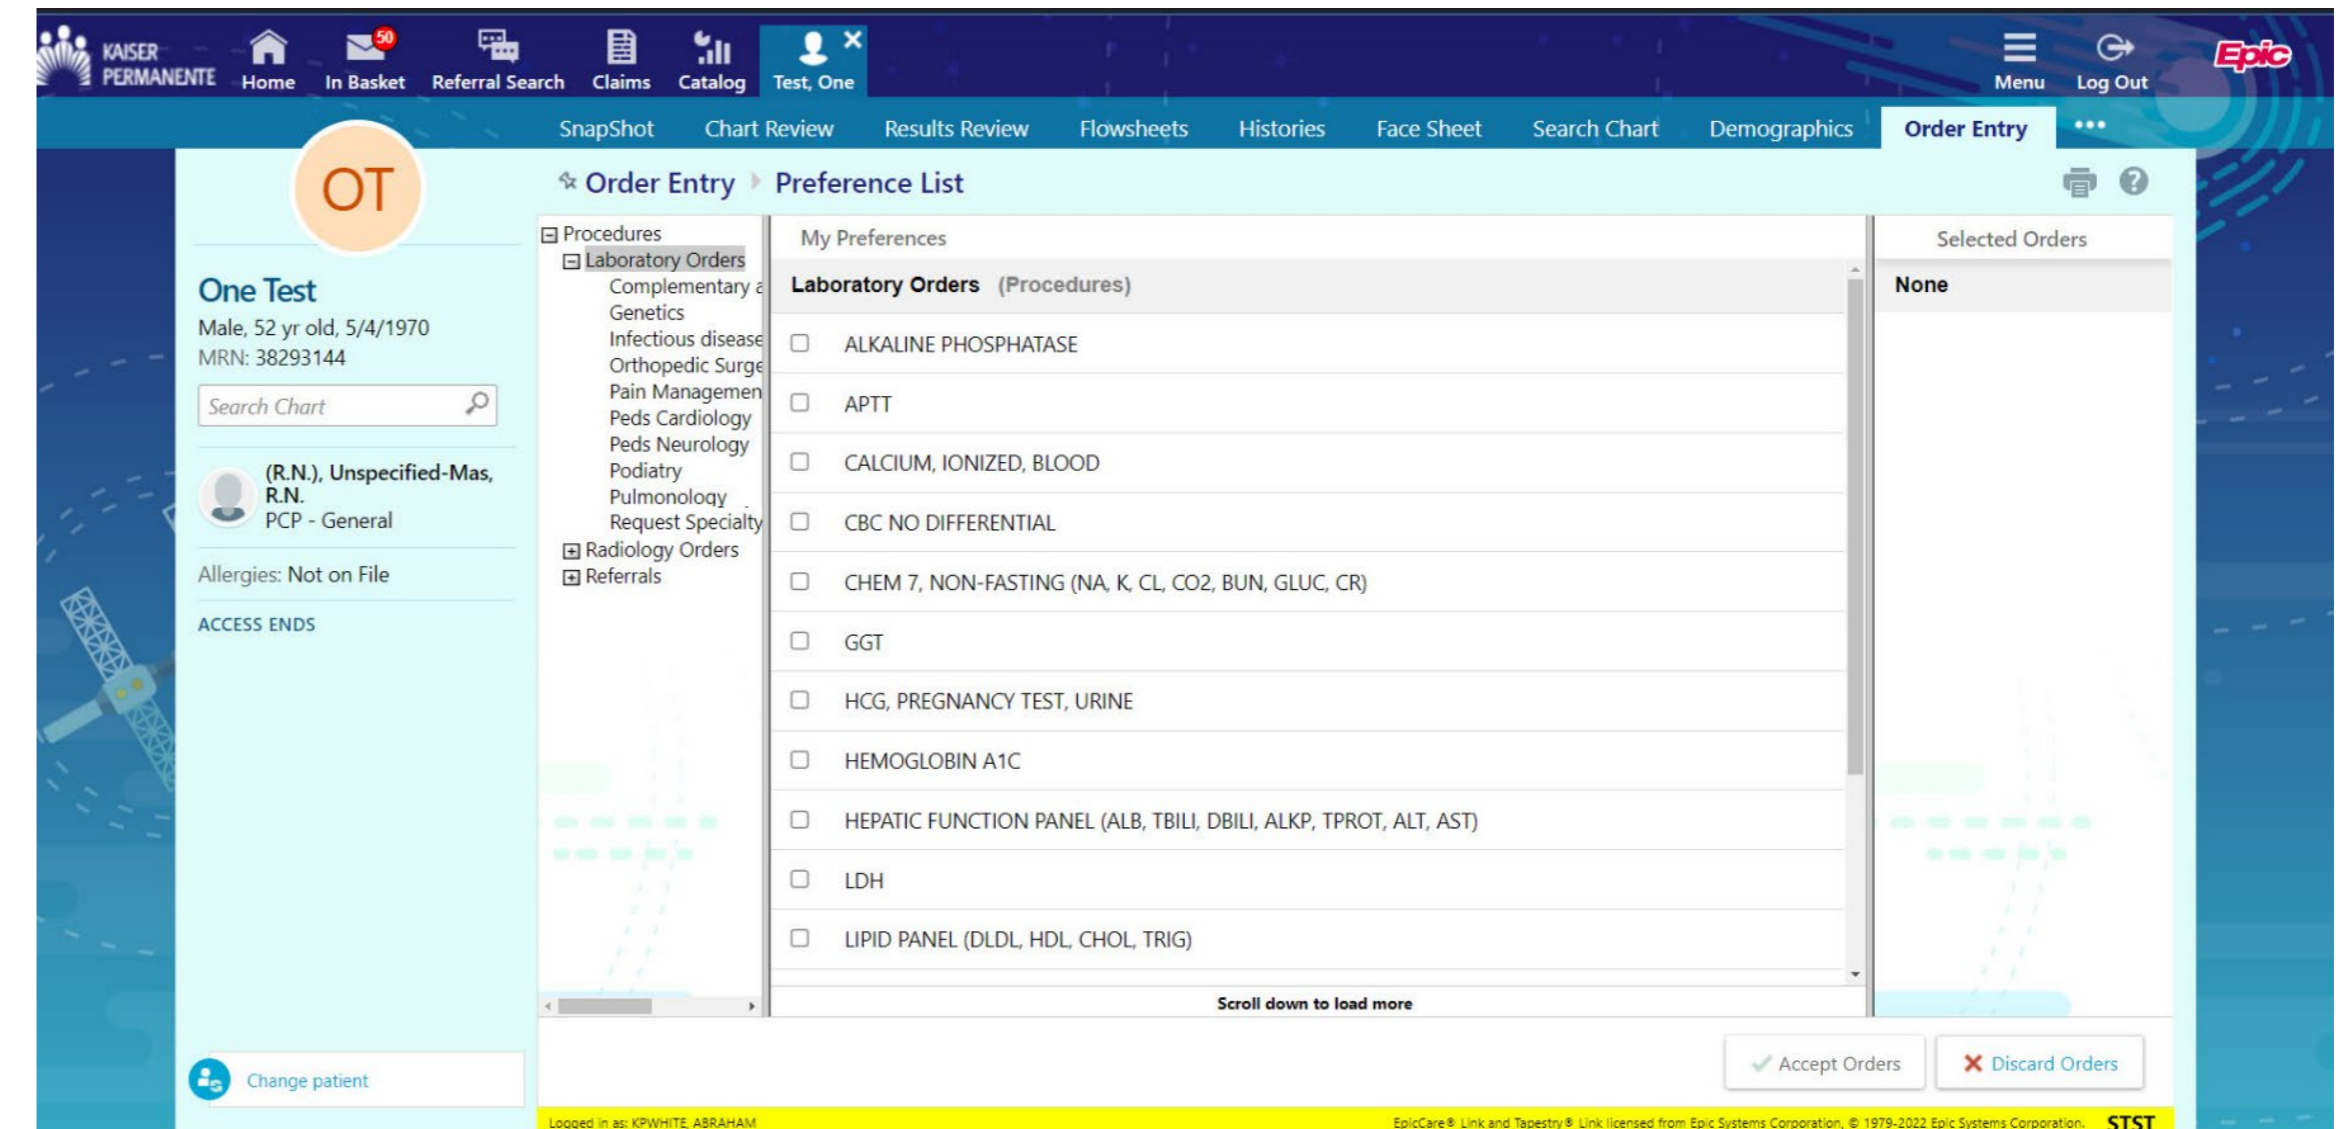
KAISER PERMANENTE Home 50 In Basket Referral Search Claims Catalog Test, One Menu Log Out Epic

SnapShot Chart Review Results Review Flowsheets Histories Face Sheet Search Chart Demographics Order Entry •••

OT

One Test
Male, 52 yr old, 5/4/1970
MRN: 38293144

Search Chart

(R.N.), Unspecified-Mas, R.N.
PCP - General

Allergies: Not on File

ACCESS ENDS

Change patient

Order Entry Preference List

Procedures
Laboratory Orders
Complementary a
Genetics
Infectious disease
Orthopedic Surge
Pain Managemen
Peds Cardiology
Peds Neurology
Podiatry
Pulmonology
Request Specialty
Radiology Orders
Referrals

My Preferences

Laboratory Orders (Procedures)

ALKALINE PHOSPHATASE
APTT
CALCIUM, IONIZED, BLOOD
CBC NO DIFFERENTIAL
CHEM 7, NON-FASTING (NA, K, CL, CO2, BUN, GLUC, CR)
GGT
HCG, PREGNANCY TEST, URINE
HEMOGLOBIN A1C
HEPATIC FUNCTION PANEL (ALB, TBILI, DBILI, ALKP, TPROT, ALT, AST)
LDH
LIPID PANEL (DLDL, HDL, CHOL, TRIG)

Scroll down to load more

Selected Orders
None

Accept Orders Discard Orders

Logged in as: KPWHITE, ABRAHAM
EpicCare® Link and Tapestry® Link licensed from Epic Systems Corporation. © 1979-2022 Epic Systems Corporation. STST